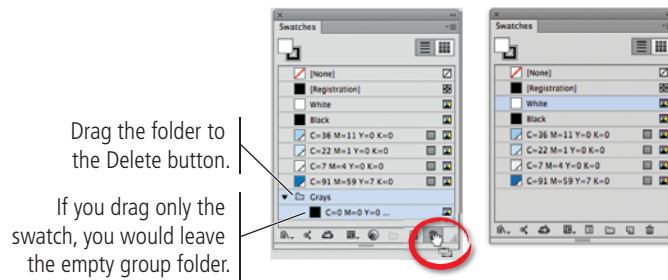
Drag the folder to the Delete button.

If you drag only the swatch, you would leave the empty group folder.

Swatches

[None]
[Registration]
White
Black
C=36 M=11 Y=0 K=0
C=22 M=1 Y=0 K=0
C=7 M=4 Y=0 K=0
C=91 M=59 Y=7 K=0
Grays
C=0 M=0 Y=0 ...

Swatches

[None]
[Registration]
White
Black
C=36 M=11 Y=0 K=0
C=22 M=1 Y=0 K=0
C=7 M=4 Y=0 K=0
C=91 M=59 Y=7 K=0